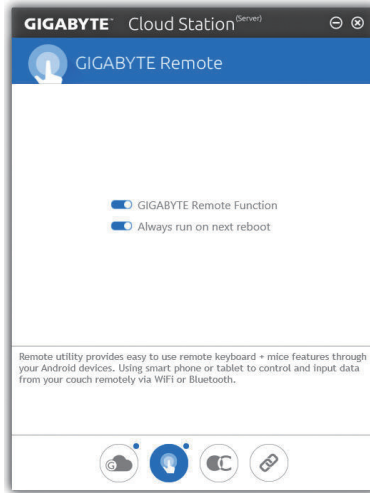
GIGABYTE™ Cloud Station(Server)

GIGABYTE Remote

GIGABYTE Remote Function
Always run on next reboot

Remote utility provides easy to use remote keyboard + mice features through your Android devices. Using smart phone or tablet to control and input data from your couch remotely via WiFi or Bluetooth.